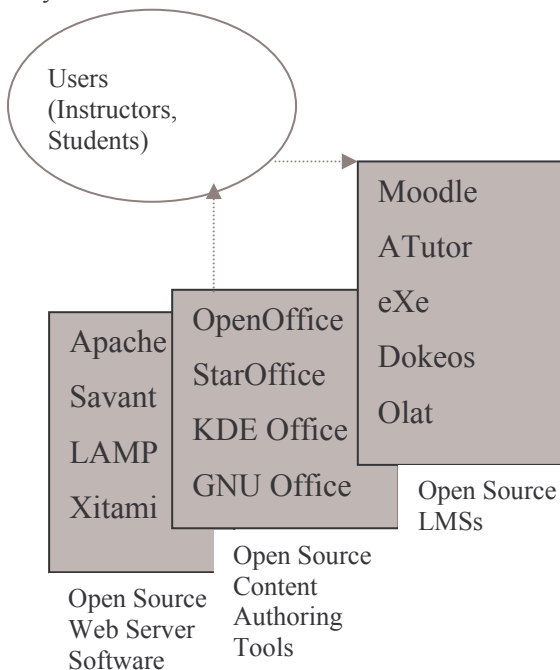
Users (Instructors, Students)

Moodle
ATutor
eXe
Dokeos
Olat

Open Source LMSs

OpenOffice
StarOffice
KDE Office
GNU Office

Open Source Content Authoring Tools

Apache
Savant
LAMP
Xitami

Open Source Web Server Software